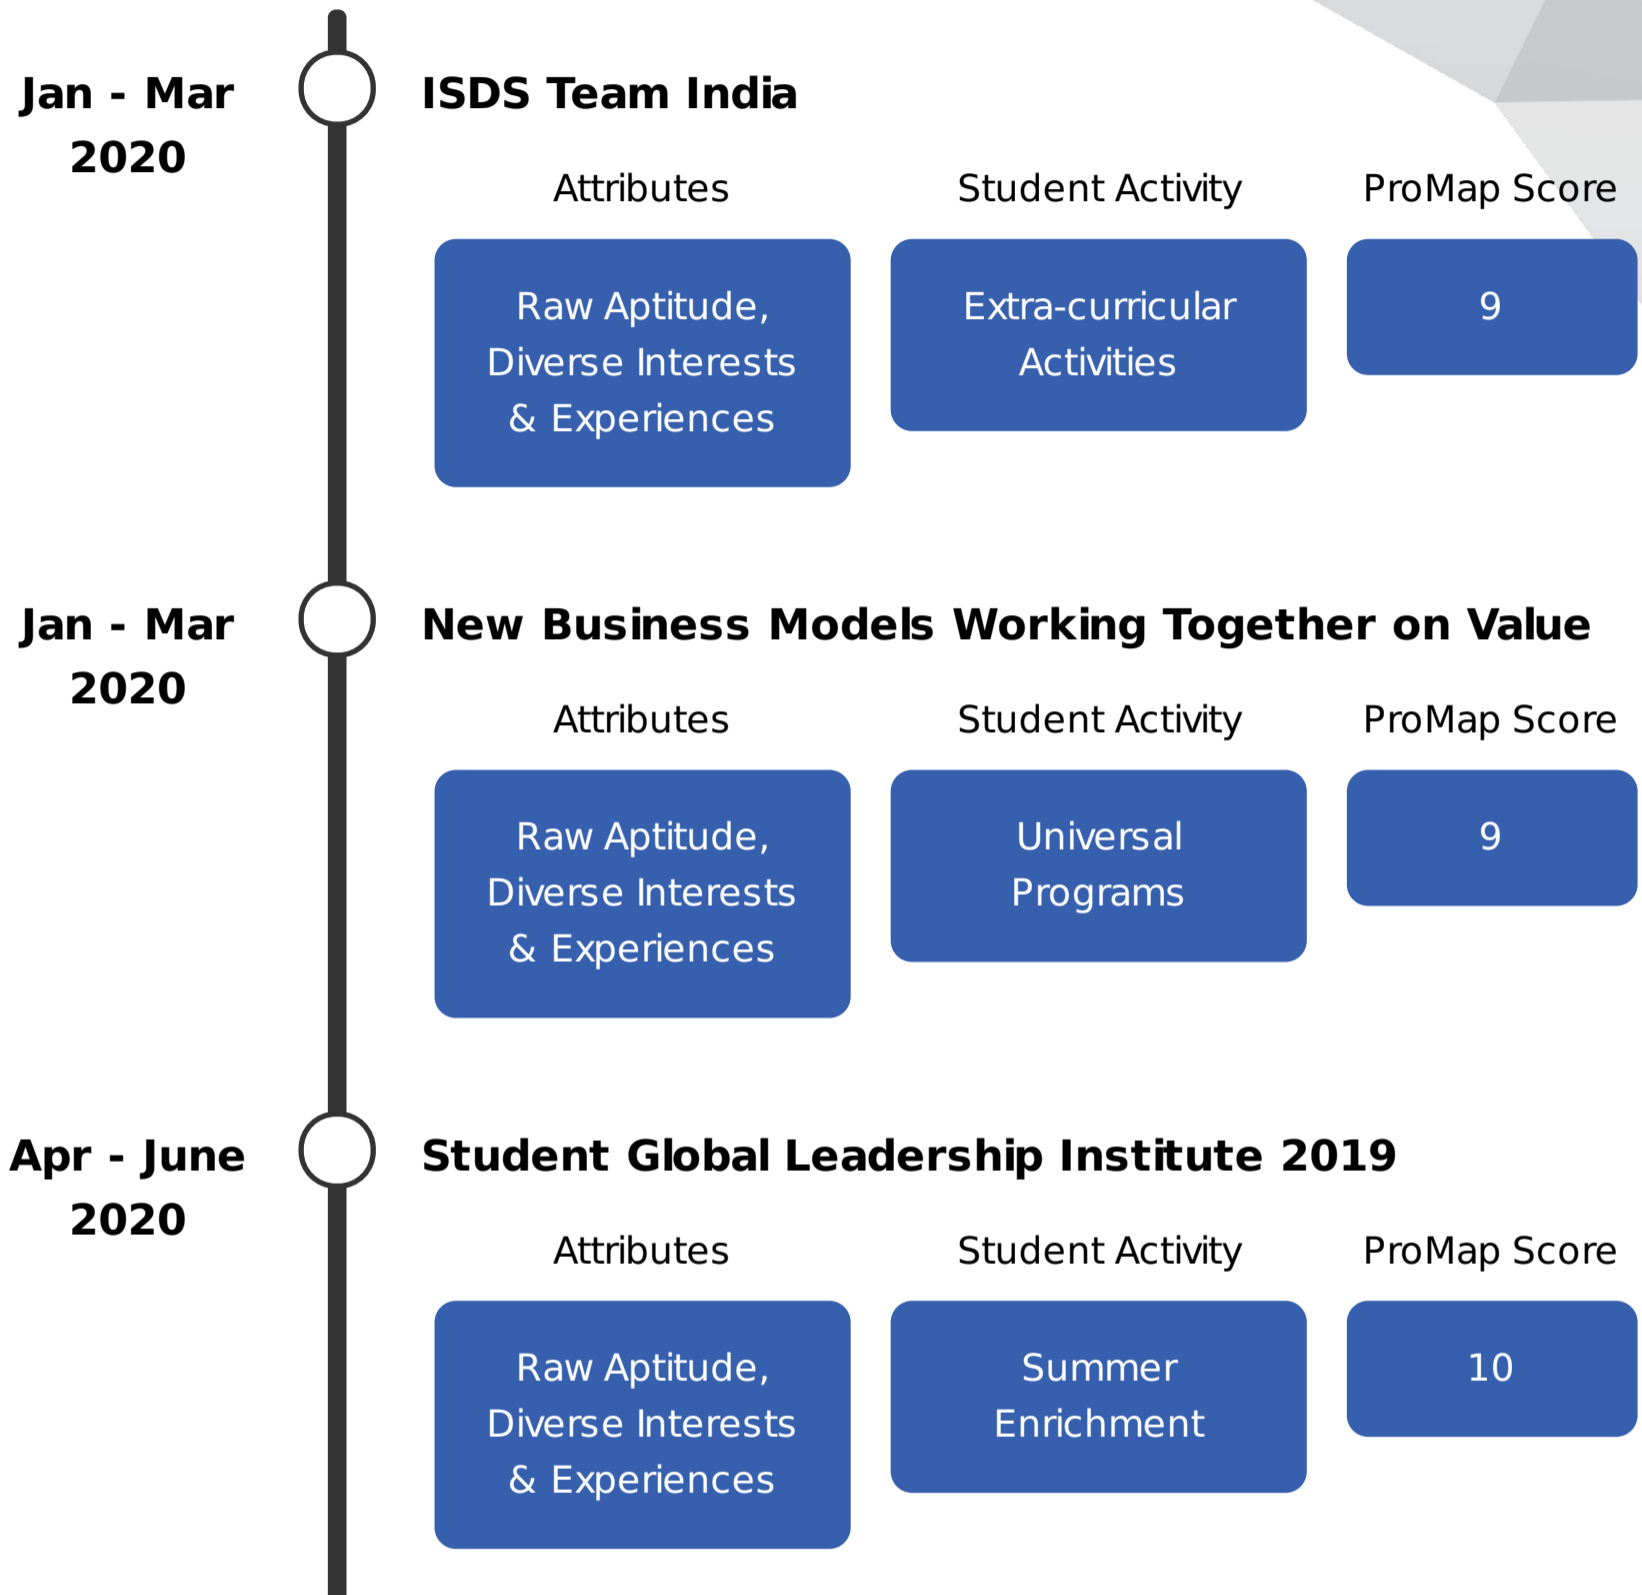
Jan - Mar 2020

ISDS Team India

Attributes

Student Activity

ProMap Score

Raw Aptitude, Diverse Interests & Experiences

Extra-curricular Activities

9

Jan - Mar 2020

New Business Models Working Together on Value

Attributes

Student Activity

ProMap Score

Raw Aptitude, Diverse Interests & Experiences

Universal Programs

9

Apr - June 2020

Student Global Leadership Institute 2019

Attributes

Student Activity

ProMap Score

Raw Aptitude, Diverse Interests & Experiences

Summer Enrichment

10